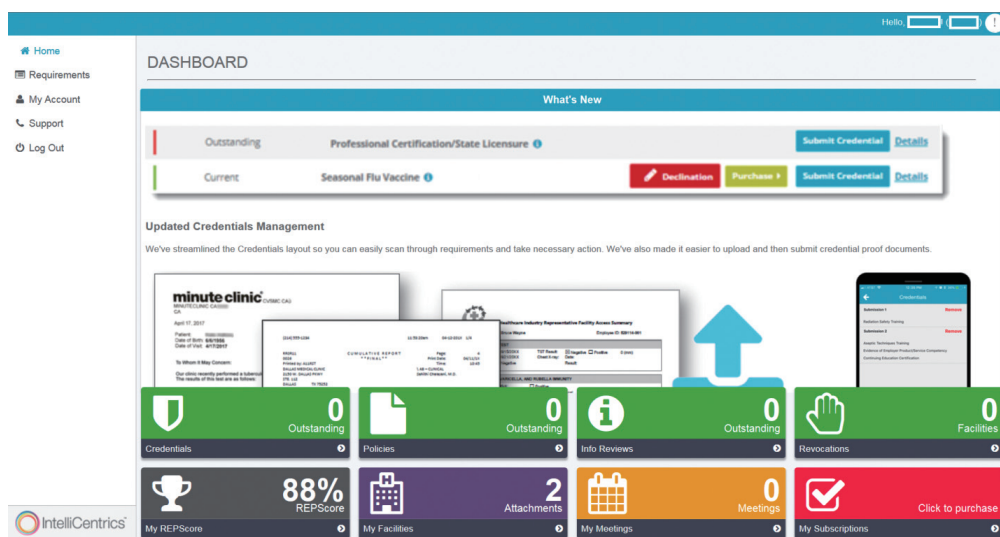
Hello, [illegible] ([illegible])

Home
Requirements
My Account
Support
Log Out

DASHBOARD

What's New

| Outstanding | Professional Certification/State Licensure | Submit Credential | Details |
|---|---|---|---|
| Current | Seasonal Flu Vaccine | Declination Purchase Submit Credential | Details |

Updated Credentials Management

We've streamlined the Credentials layout so you can easily scan through requirements and take necessary action. We've also made it easier to upload and then submit credential proof documents.

minute clinic

Credentials

0 Outstanding
Credentials

0 Outstanding
Policies

0 Outstanding
Info Reviews

0 Facilities
Revocations

88% REPScore
My REPScore

2 Attachments
My Facilities

0 Meetings
My Meetings

Click to purchase
My Subscriptions

IntelliCentrics